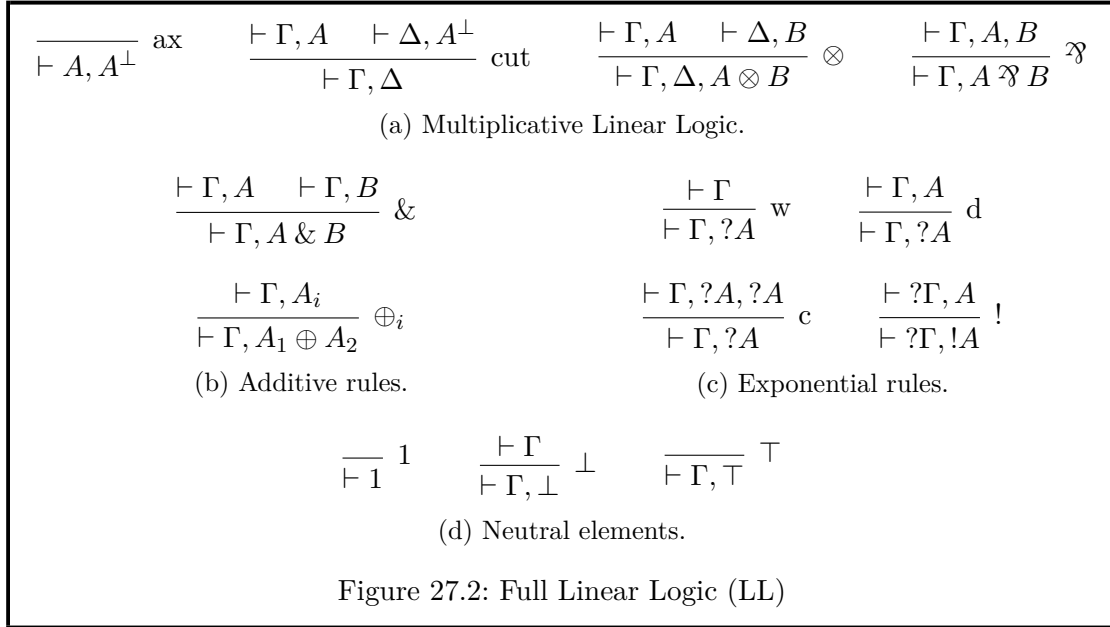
$\dfrac{}{\vdash A, A^{\perp}}$ ax $\qquad \dfrac{\vdash \Gamma, A \quad \vdash \Delta, A^{\perp}}{\vdash \Gamma, \Delta}$ cut $\qquad \dfrac{\vdash \Gamma, A \quad \vdash \Delta, B}{\vdash \Gamma, \Delta, A \otimes B}$ $\otimes$ $\qquad \dfrac{\vdash \Gamma, A, B}{\vdash \Gamma, A \parr B}$ $\parr$

(a) Multiplicative Linear Logic.

$\dfrac{\vdash \Gamma, A \quad \vdash \Gamma, B}{\vdash \Gamma, A \,\&\, B}$ $\&$

$\dfrac{\vdash \Gamma, A_i}{\vdash \Gamma, A_1 \oplus A_2}$ $\oplus_i$

(b) Additive rules.

$\dfrac{\vdash \Gamma}{\vdash \Gamma, ?A}$ w $\qquad \dfrac{\vdash \Gamma, A}{\vdash \Gamma, ?A}$ d

$\dfrac{\vdash \Gamma, ?A, ?A}{\vdash \Gamma, ?A}$ c $\qquad \dfrac{\vdash ?\Gamma, A}{\vdash ?\Gamma, !A}$ !

(c) Exponential rules.

$\dfrac{}{\vdash 1}$ 1 $\qquad \dfrac{\vdash \Gamma}{\vdash \Gamma, \perp}$ $\perp$ $\qquad \dfrac{}{\vdash \Gamma, \top}$ $\top$

(d) Neutral elements.

Figure 27.2: Full Linear Logic (LL)